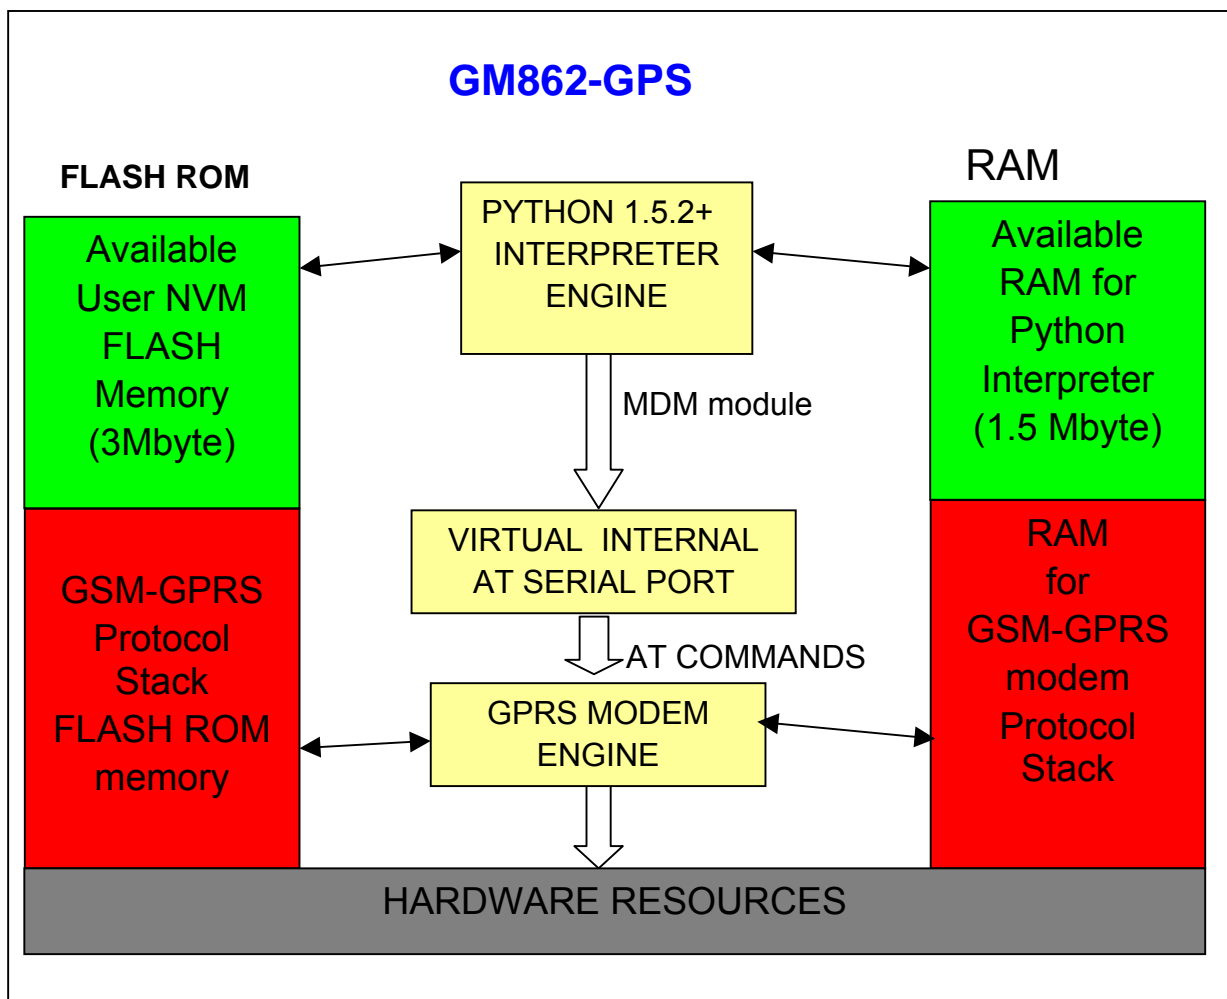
GM862-GPS

FLASH ROM

Available User NVM FLASH Memory (3Mbyte)

GSM-GPRS Protocol Stack FLASH ROM memory

PYTHON 1.5.2+ INTERPRETER ENGINE

MDM module

VIRTUAL INTERNAL AT SERIAL PORT

AT COMMANDS

GPRS MODEM ENGINE

RAM

Available RAM for Python Interpreter (1.5 Mbyte)

RAM for GSM-GPRS modem Protocol Stack

HARDWARE RESOURCES